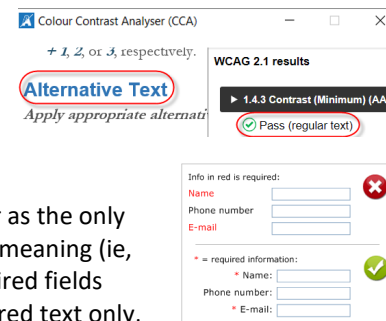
Colour Contrast Analyser (CCA)

+ 1, 2, or 3, respectively.

Alternative Text

Apply appropriate alternati

WCAG 2.1 results

▸ 1.4.3 Contrast (Minimum) (AA

Pass (regular text)

r as the only
meaning (ie,
ired fields
red text only.

Info in red is required:
Name
Phone number
E-mail

* = required information:
* Name:
Phone number:
* E-mail: